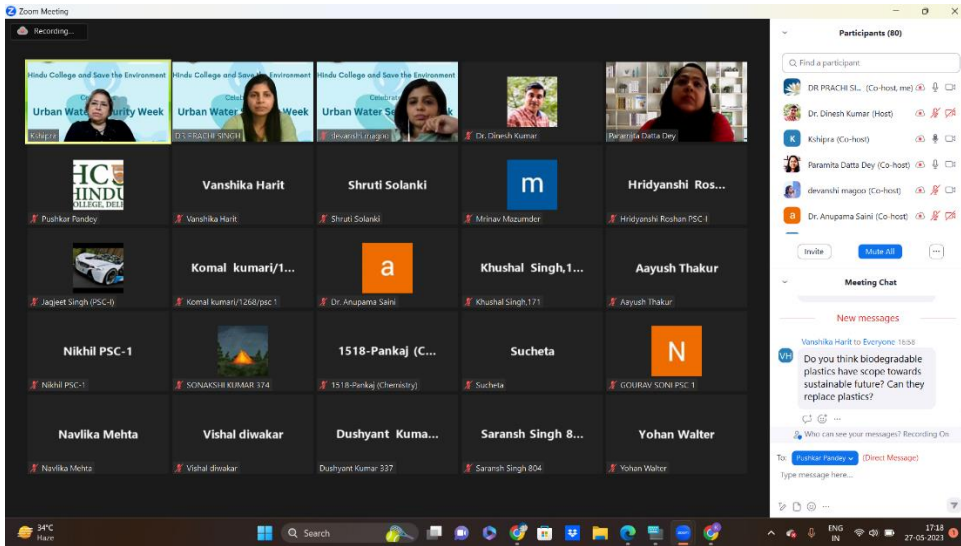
Zoom Meeting

Recording...

Hindu College and Save the Environment
Urban Water Security Week
Kshipra

Hindu College and Save the Environment
Urban Water Security Week
DR PRACHI SINGH

Hindu College and Save the Environment
Celebrates
Urban Water Security Week
devanshi magoo

Dr. Dinesh Kumar

Paramita Datta Dey

HC HINDU COLLEGE, DELHI
Pushkar Pandey

Vanshika Harit
Vanshika Harit

Shruti Solanki
Shruti Solanki

m
Mrinav Mozumder

Hridyanshi Ros...
Hridyanshi Roshan PSC-I

Jagjeet Singh (PSC-I)

Komal kumari/1...
Komal kumari/1268/psc 1

a
Dr. Anupama Saini

Khushal Singh,1...
Khushal Singh,171

Aayush Thakur
Aayush Thakur

Nikhil PSC-1
Nikhil PSC-1

SONAKSHI KUMAR 374

1518-Pankaj (C...
1518-Pankaj (Chemistry)

Sucheta
Sucheta

N
GOURAV SONI PSC 1

Navlika Mehta
Navlika Mehta

Vishal diwakar
Vishal diwakar

Dushyant Kuma...
Dushyant Kumar 337

Saransh Singh 8...
Saransh Singh 804

Yohan Walter
Yohan Walter

Participants (80)
Find a participant
DR PRACHI SI... (Co-host, me)
Dr. Dinesh Kumar (Host)
Kshipra (Co-host)
Paramita Datta Dey (Co-host)
devanshi magoo (Co-host)
Dr. Anupama Saini (Co-host)
Invite
Mute All
...

Meeting Chat
New messages
Vanshika Harit to Everyone 16:58
Do you think biodegradable plastics have scope towards sustainable future? Can they replace plastics?
Who can see your messages? Recording On
To: Pushkar Pandey (Direct Message)
Type message here...

34°C
Haze
Search
ENG IN
17:18
27-05-2023